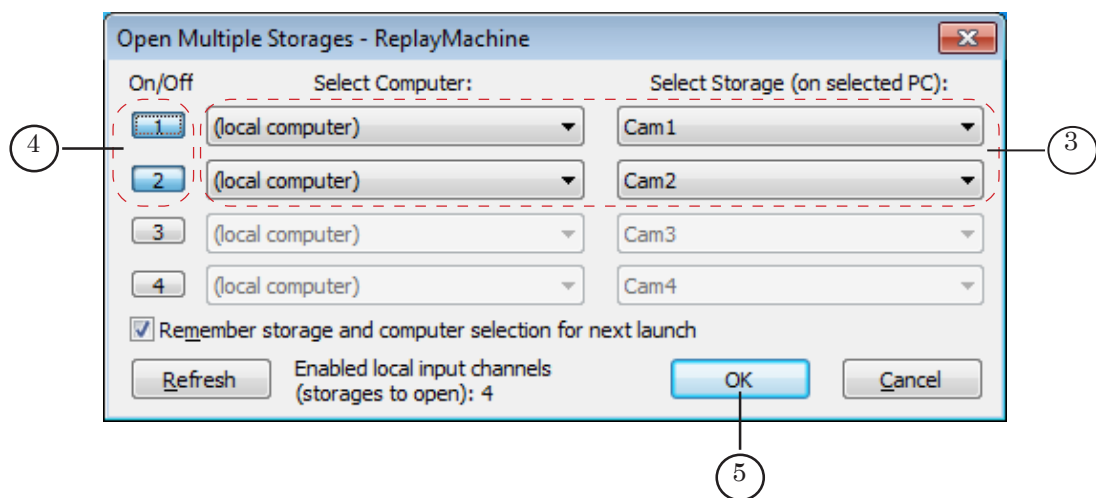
Open Multiple Storages - ReplayMachine

On/Off

Select Computer:

Select Storage (on selected PC):

4

1

(local computer)

Cam1

3

2

(local computer)

Cam2

3

(local computer)

Cam3

4

(local computer)

Cam4

Remember storage and computer selection for next launch

Refresh

Enabled local input channels (storages to open): 4

OK

Cancel

5